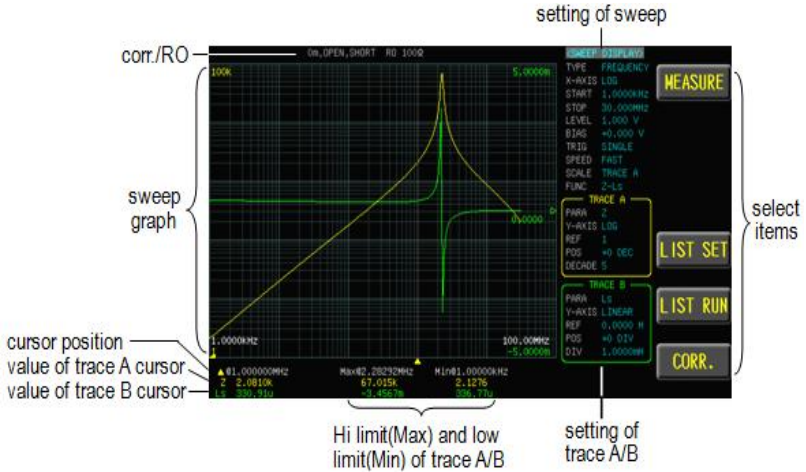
setting of sweep

corr./RO

Om,OPEN,SHORT RO 100Ω

100k

5.0000m

0.0000

1.0000kHz

100.00MHz
-5.0000m

sweep graph

<SWEEP DISPLAY>
TYPE FREQUENCY
X-AXIS LOG
START 1.0000kHz
STOP 30.000MHz
LEVEL 1.000 V
BIAS +0.000 V
TRIG SINGLE
SPEED FAST
SCALE TRACE A
FUNC Z-Ls

TRACE A
PARA Z
Y-AXIS LOG
REF 1
POS +0 DEC
DECADE 5

TRACE B
PARA Ls
Y-AXIS LINEAR
REF 0.0000 H
POS +0 DIV
DIV 1.0000mH

MEASURE

LIST SET

LIST RUN

CORR.

select items

cursor position
value of trace A cursor
value of trace B cursor

▲01.000000MHz
Z 2.0810k
Ls 330.91u

Max02.28292MHz
67.015k
-3.4567m

Min01.00000kHz
2.1276
336.77u

Hi limit(Max) and low limit(Min) of trace A/B

setting of trace A/B